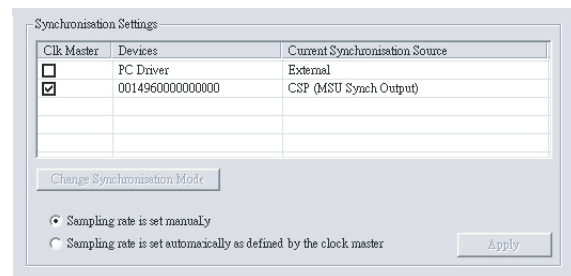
Synchronisation Settings

| Clk Master | Devices | Current Synchronisation Source |
|---|---|---|
| ☐ | PC Driver | External |
| ☑ | 0014960000000000 | CSP (MSU Synch Output) |

Change Synchronisation Mode

Sampling rate is set manually

Sampling rate is set automatically as defined by the clock master

Apply